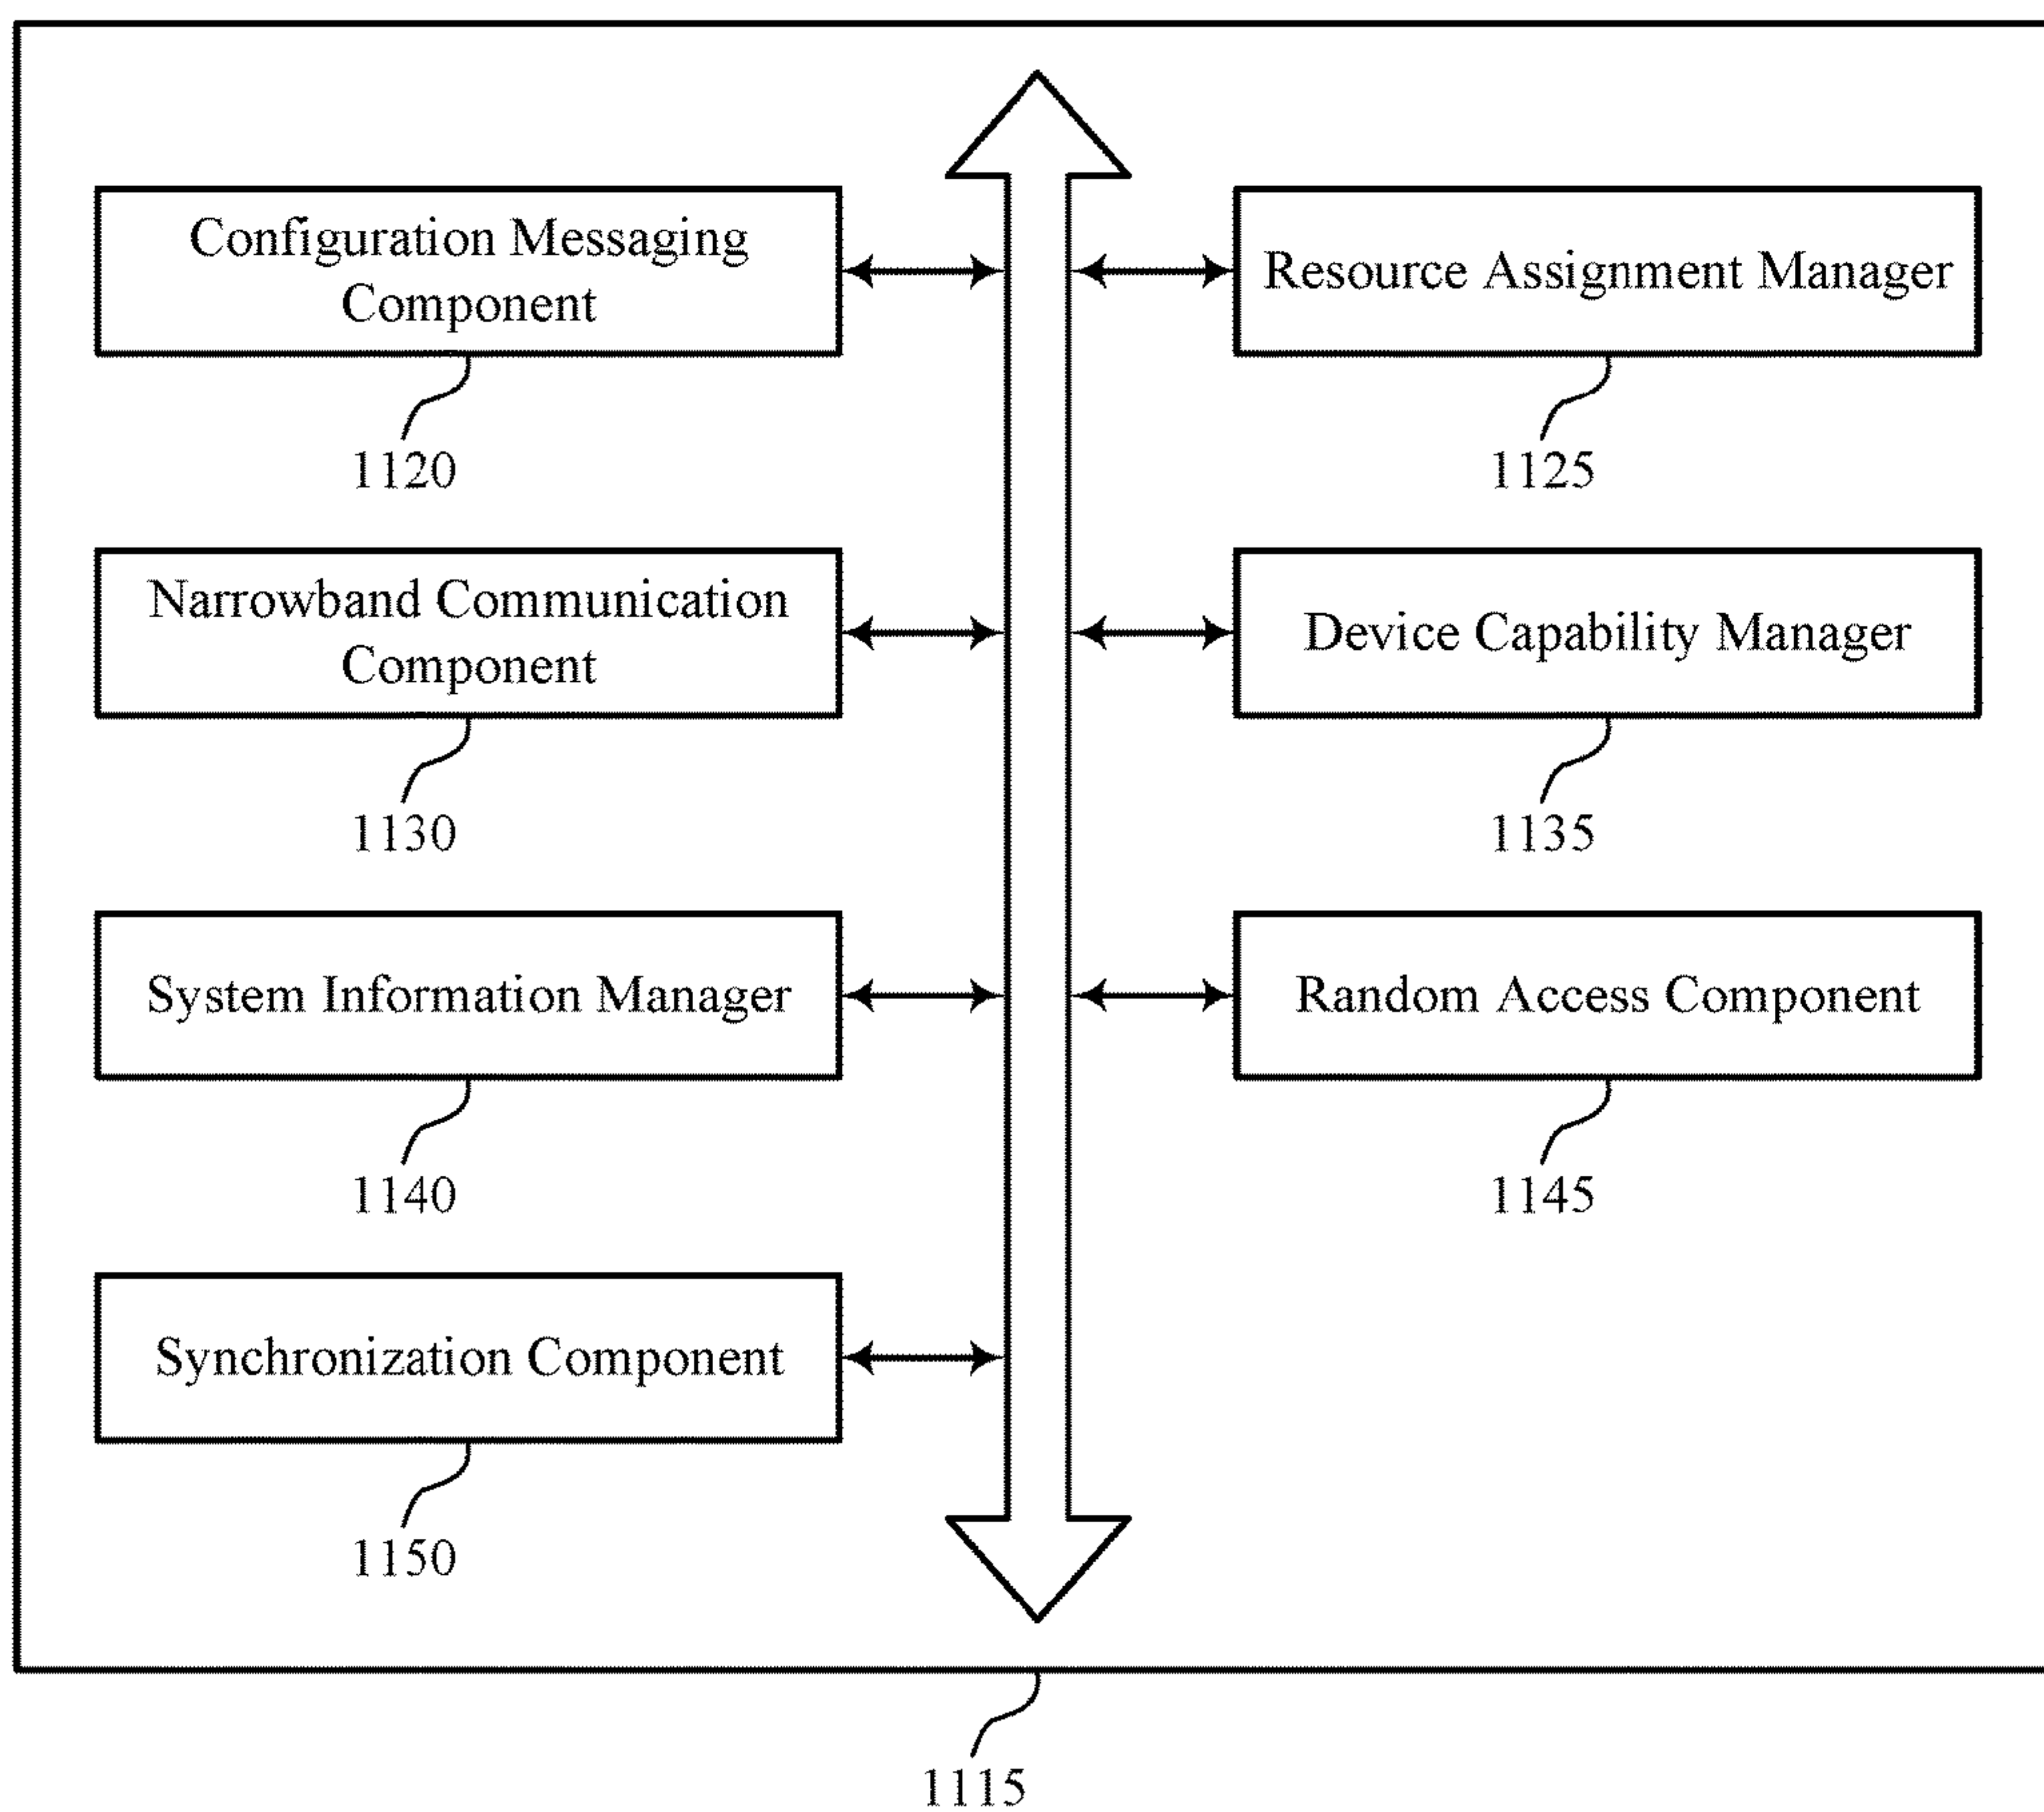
Configuration Messaging Component

1120

Resource Assignment Manager

1125

Narrowband Communication Component

1130

Device Capability Manager

1135

System Information Manager

1140

Random Access Component

1145

Synchronization Component

1150

1115